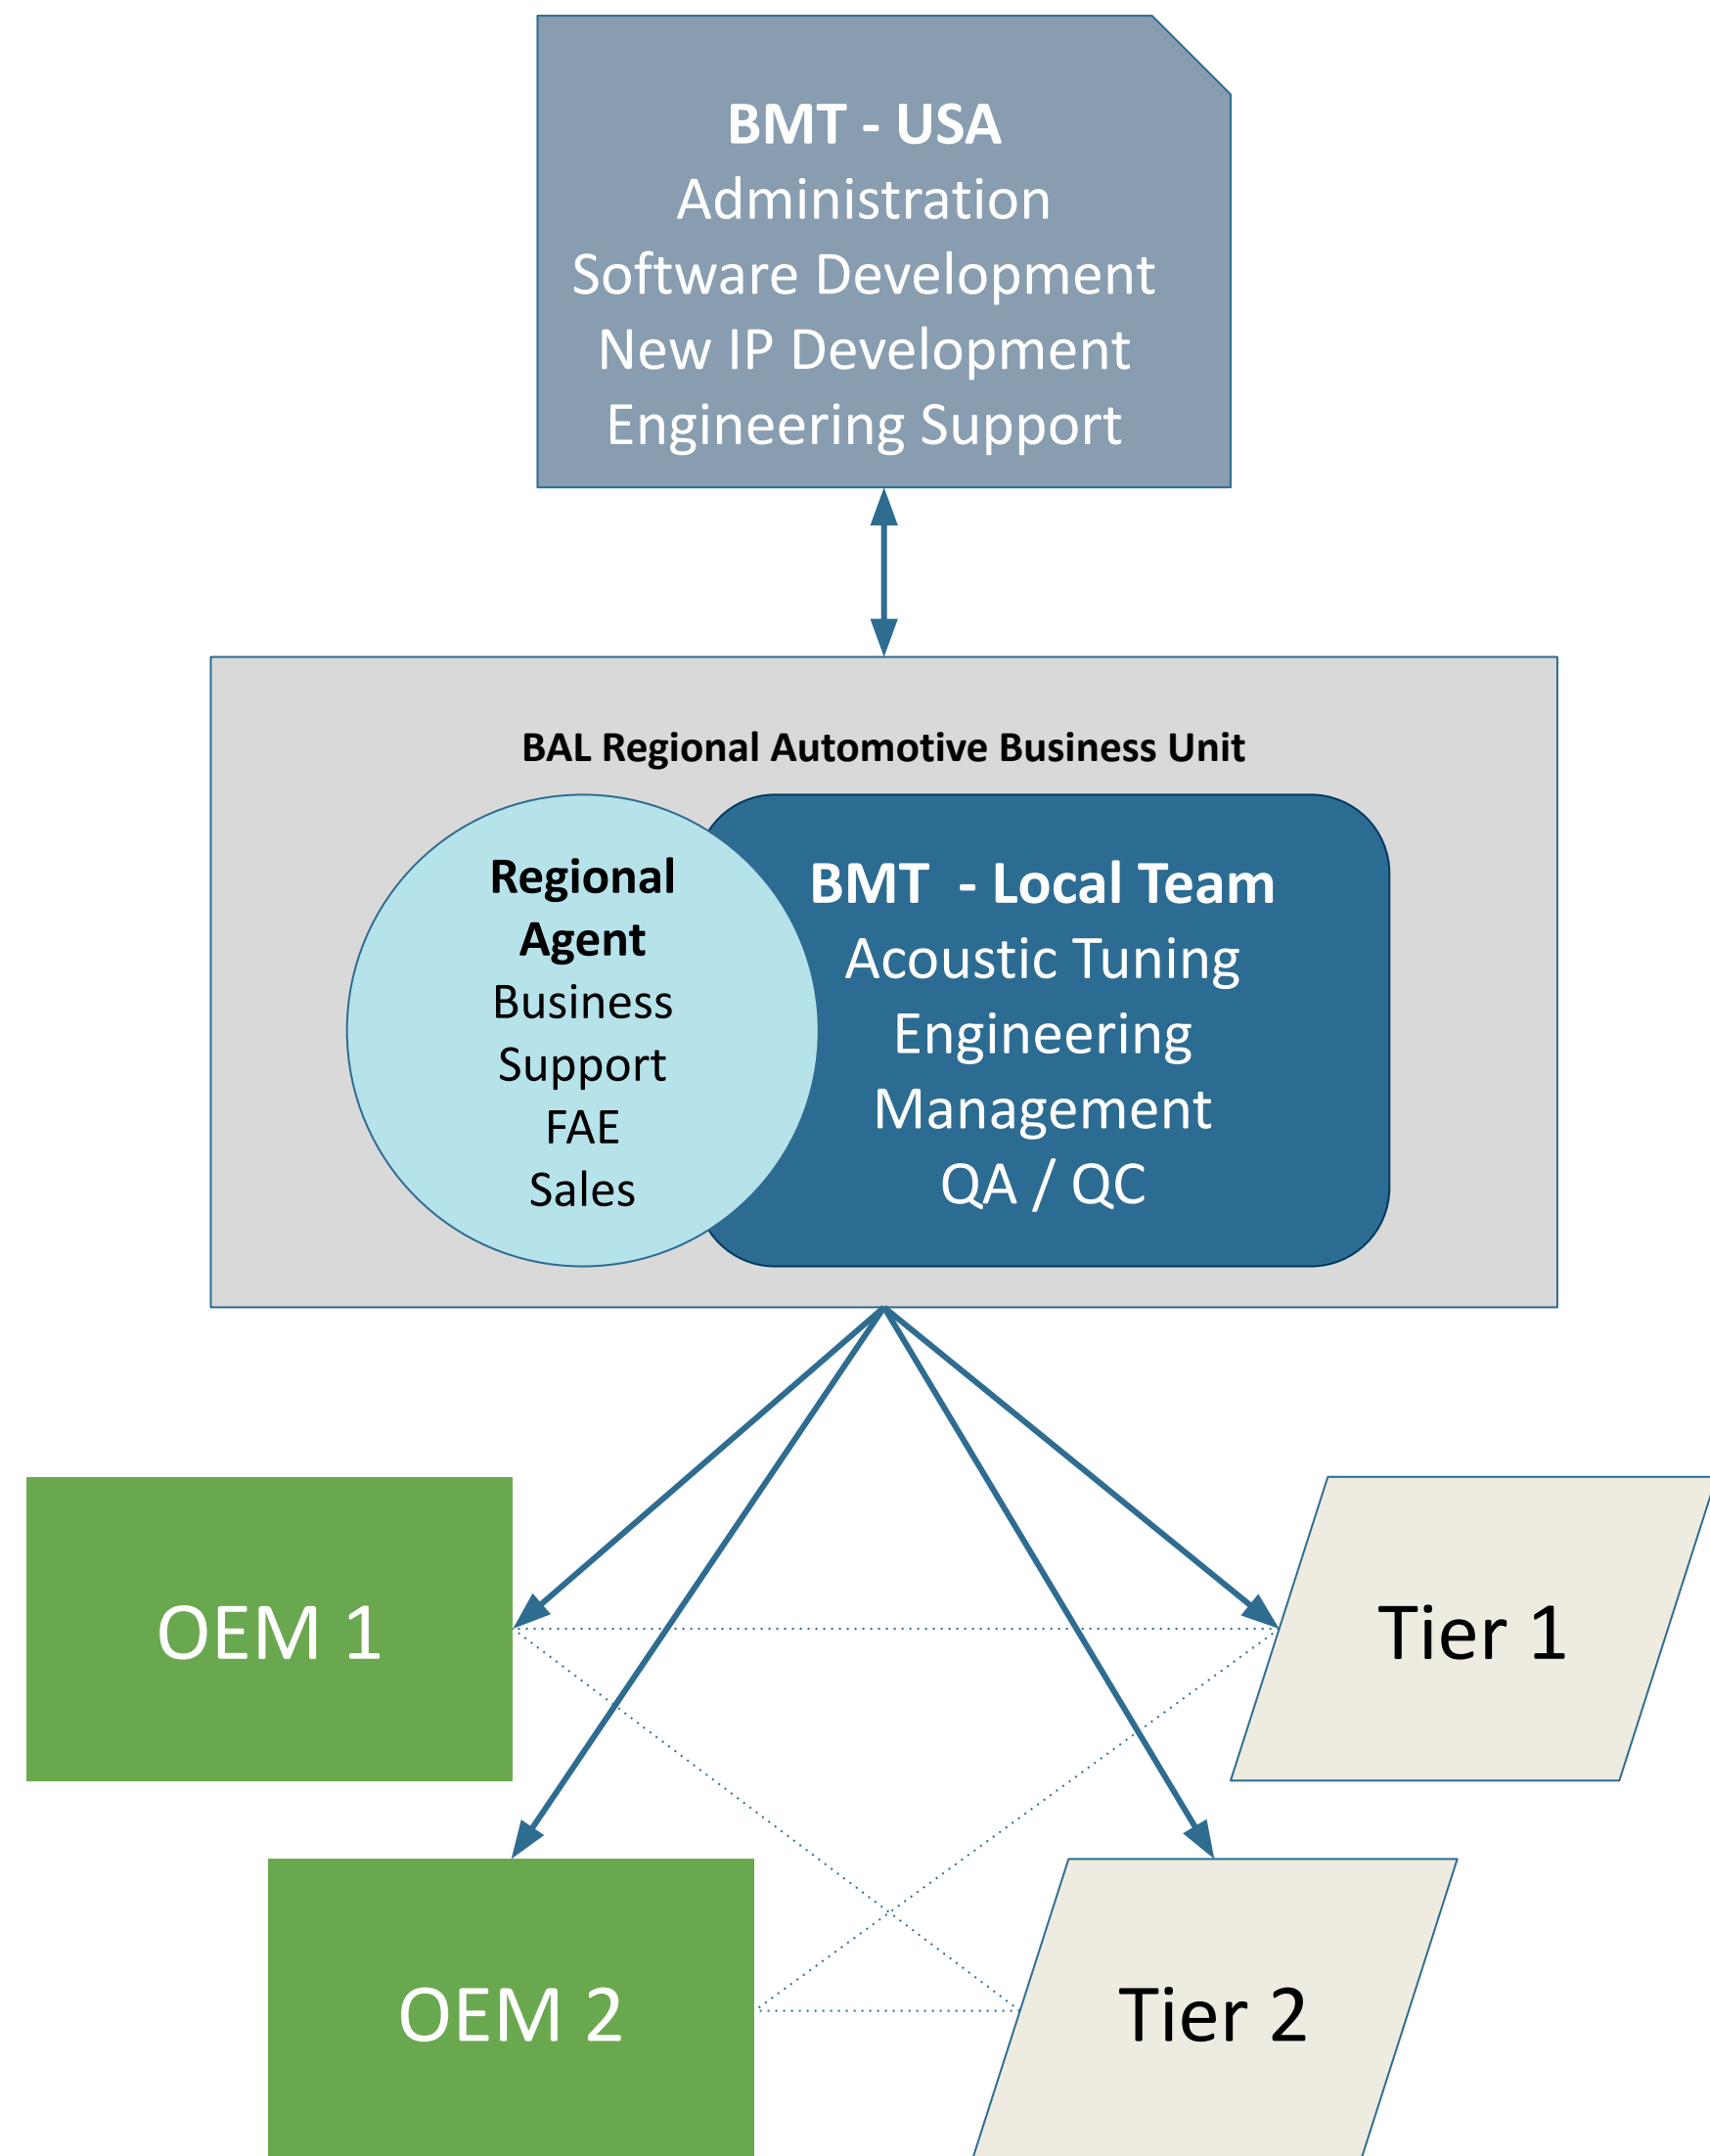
BMT - USA
Administration
Software Development
New IP Development
Engineering Support

BAL Regional Automotive Business Unit

Regional Agent
Business Support
FAE
Sales

BMT - Local Team
Acoustic Tuning
Engineering
Management
QA / QC

OEM 1

Tier 1

OEM 2

Tier 2